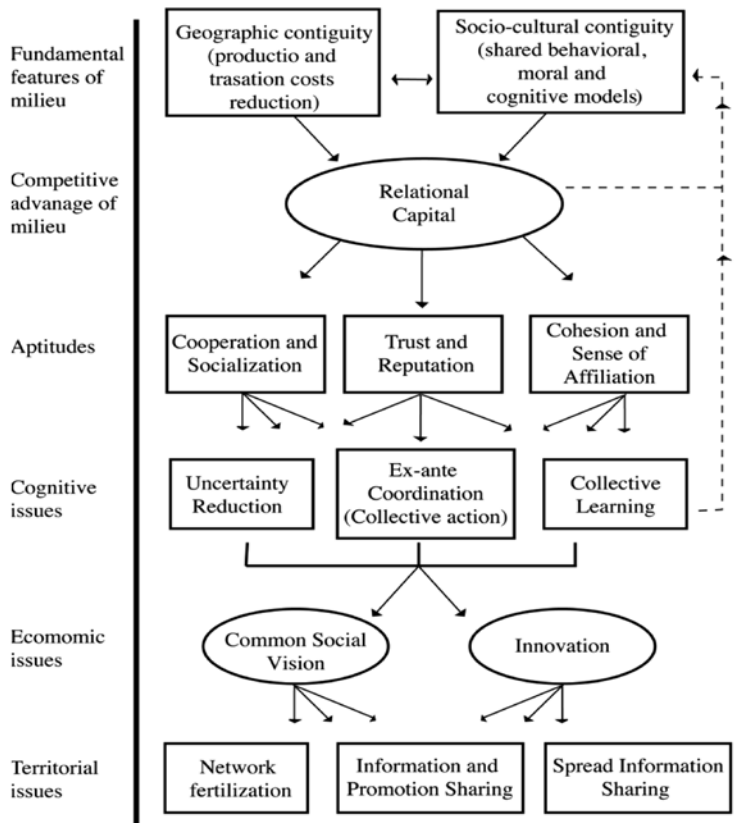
Fundamental features of milieu

Geographic contiguity (productio and trasation costs reduction)

Socio-cultural contiguity (shared behavioral, moral and cognitive models)

Competitive advanage of milieu

Relational Capital

Aptitudes

Cooperation and Socialization

Trust and Reputation

Cohesion and Sense of Affiliation

Cognitive issues

Uncertainty Reduction

Ex-ante Coordination (Collective action)

Collective Learning

Ecomomic issues

Common Social Vision

Innovation

Territorial issues

Network fertilization

Information and Promotion Sharing

Spread Information Sharing